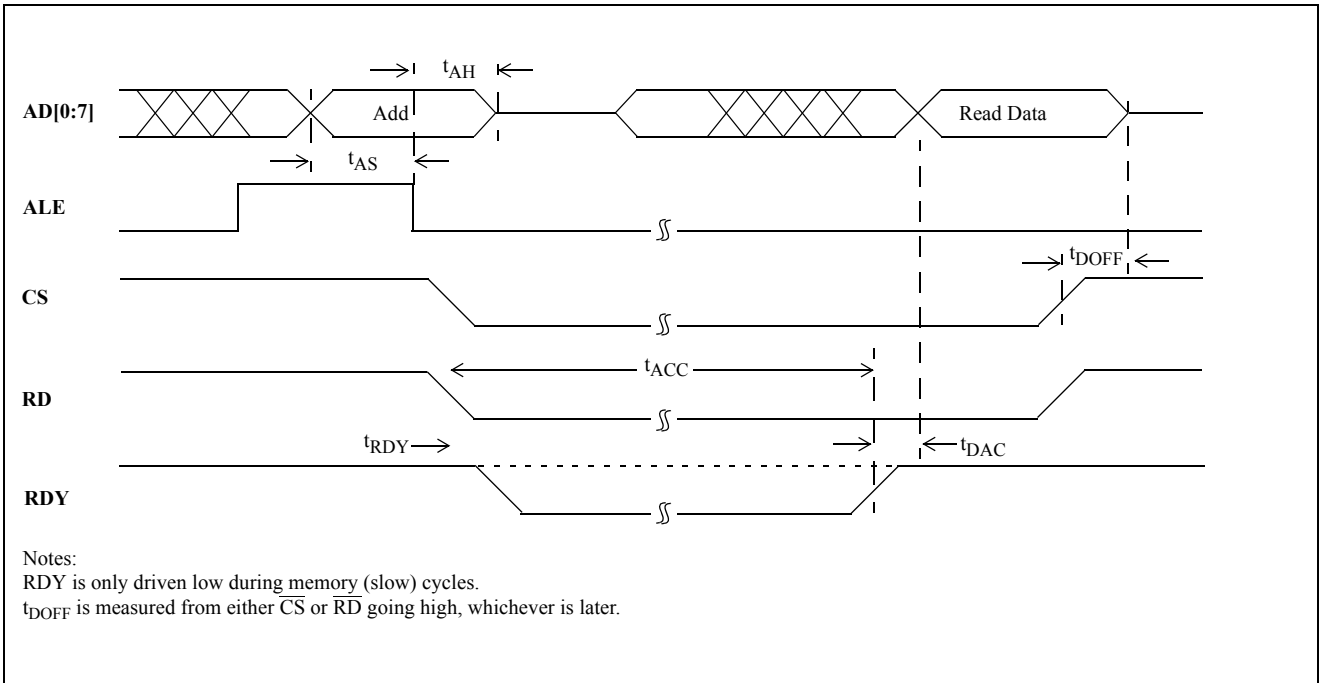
$t_{AH}$

AD[0:7]

Add

Read Data

$t_{AS}$

ALE

$t_{DOFF}$

CS

$t_{ACC}$

RD

$t_{RDY}$

$t_{DAC}$

RDY

Notes:
RDY is only driven low during memory (slow) cycles.
$t_{DOFF}$ is measured from either $\overline{CS}$ or $\overline{RD}$ going high, whichever is later.